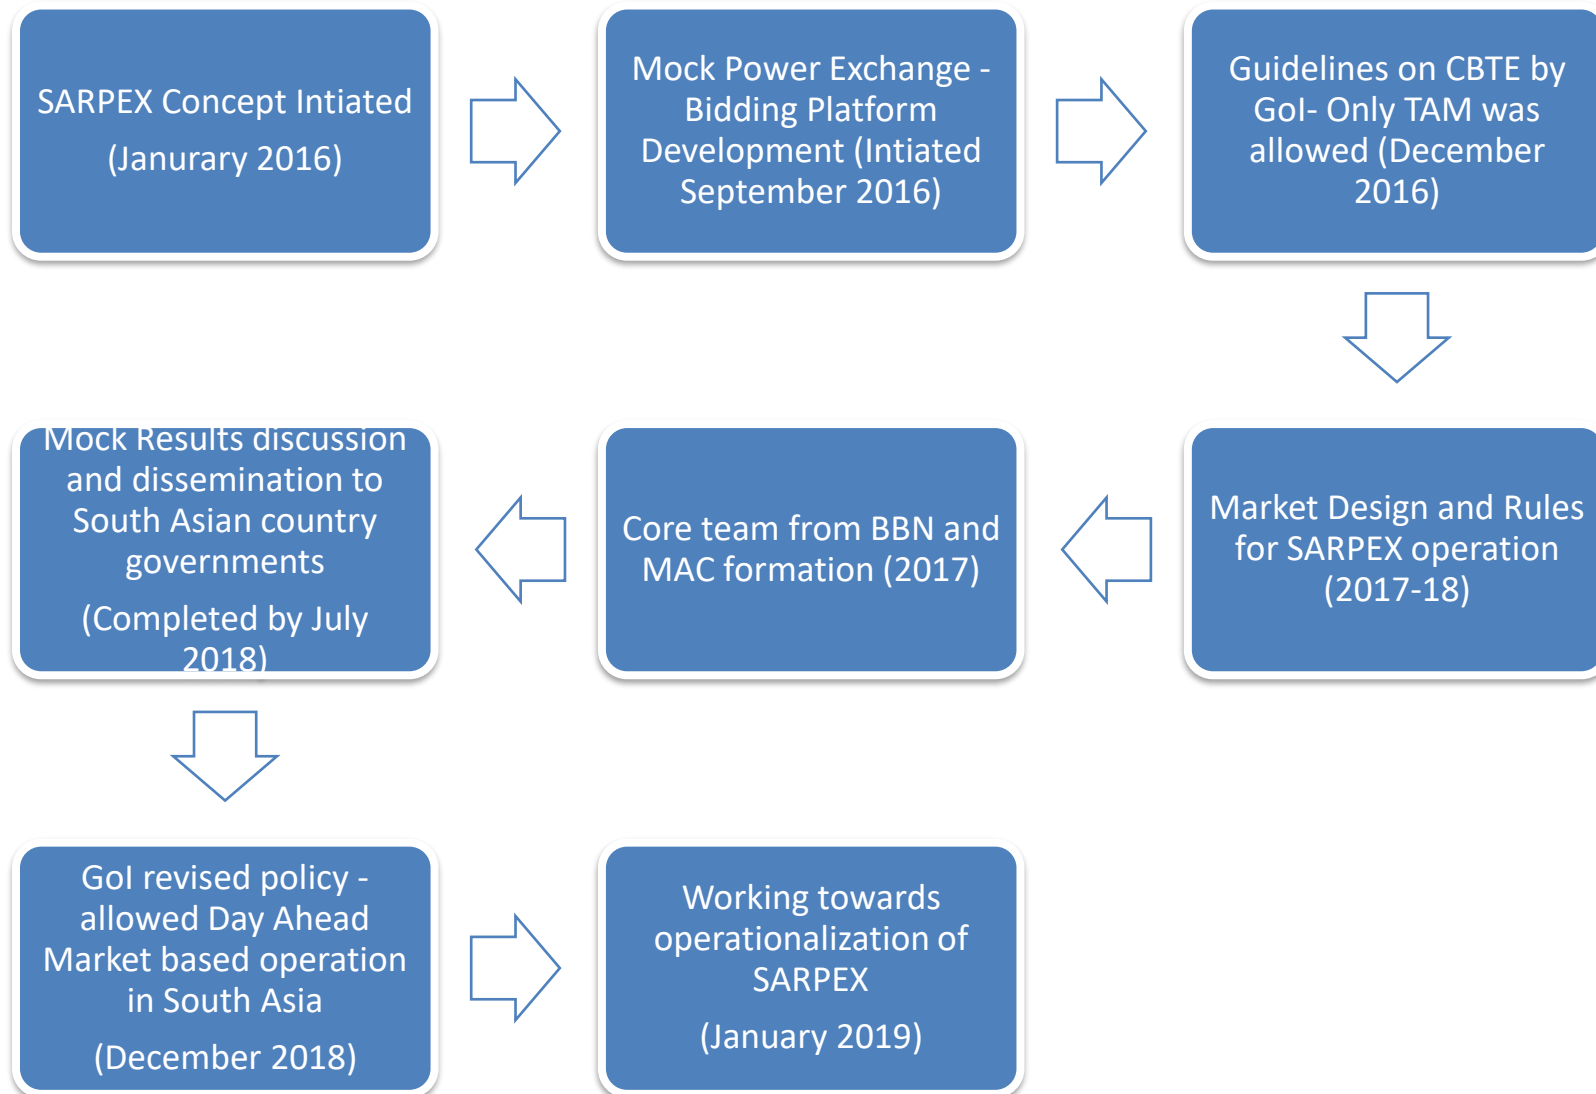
SARPEX Concept Intiated

(Janurary 2016)

Mock Power Exchange - Bidding Platform Development (Intiated September 2016)

Guidelines on CBTE by GoI- Only TAM was allowed (December 2016)

Market Design and Rules for SARPEX operation (2017-18)

Core team from BBN and MAC formation (2017)

Mock Results discussion and dissemination to South Asian country governments

(Completed by July 2018)

GoI revised policy - allowed Day Ahead Market based operation in South Asia

(December 2018)

Working towards operationalization of SARPEX

(January 2019)